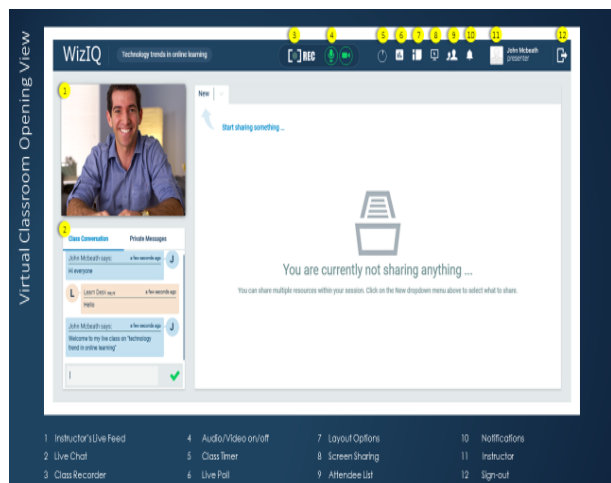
Virtual Classroom Opening View

WizIQ Technology trends in online learning

3 REC 4 5 6 7 8 9 10 11 12

John Mcbeath presenter

1

New

Start sharing something ...

You are currently not sharing anything ...

You can share multiple resources within your session. Click on the New dropdown menu above to select what to share.

2

Class Conversation Private Messages

John Mcbeath says: a few seconds ago
Hi everyone

J

L Learn Desi says: a few seconds ago
Hello

John Mcbeath says: a few seconds ago
Welcome to my live class on "technology trend in online learning"

J

1 Instructor's Live Feed
2 Live Chat
3 Class Recorder
4 Audio/Video on/off
5 Class Timer
6 Live Poll
7 Layout Options
8 Screen Sharing
9 Attendee List
10 Notifications
11 Instructor
12 Sign-out